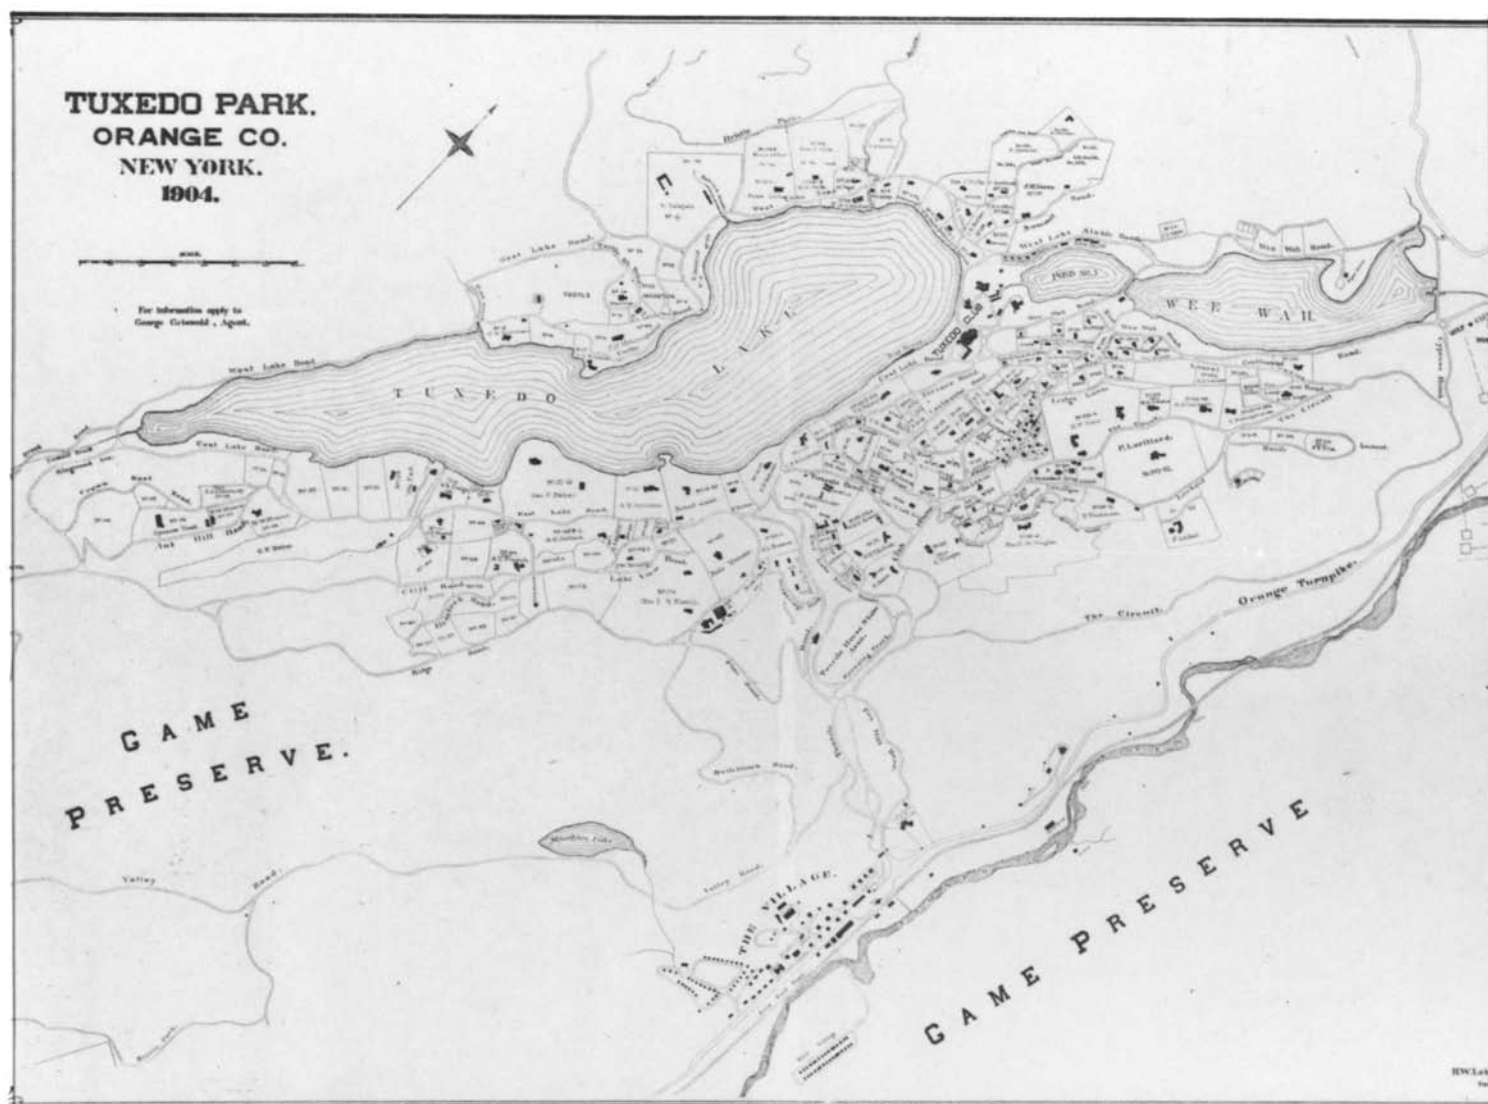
TUXEDO PARK.
ORANGE CO.
NEW YORK.
1904.

For information apply to George Griswold, Agent.

TUXEDO LAKE

WEE WAH

TUXEDO CLUB

POND NO. 3

West Lake Road

East Lake Road

West Lake Road

P. Lorillard

The Circuit

Orange Turnpike

The Circuit

GAME PRESERVE.

GAME PRESERVE

THE VILLAGE

Valley Road

Valley Road

Ridge Road

Clinton Road

Tower Hill Road

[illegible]